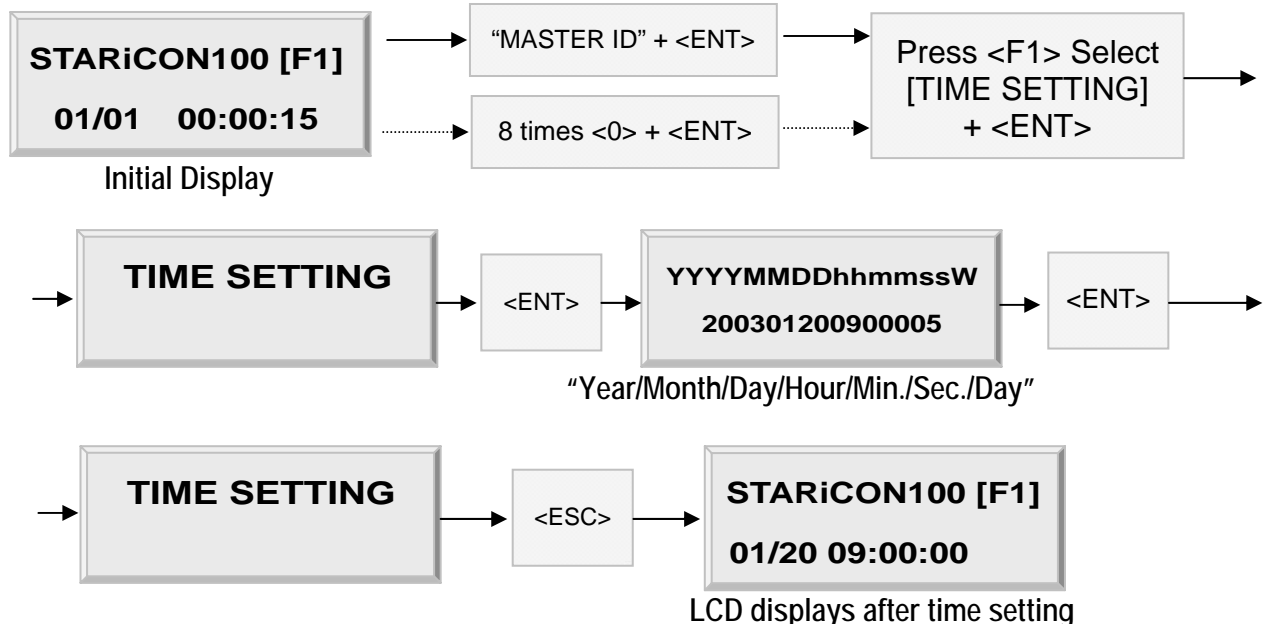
STARiCON100 [F1]

01/01 00:00:15

Initial Display

“MASTER ID” + <ENT>

8 times <0> + <ENT>

Press <F1> Select [TIME SETTING] + <ENT>

TIME SETTING

<ENT>

YYYYMMDDhhmmssW

200301200900005

“Year/Month/Day/Hour/Min./Sec./Day”

<ENT>

TIME SETTING

<ESC>

STARiCON100 [F1]

01/20 09:00:00

LCD displays after time setting